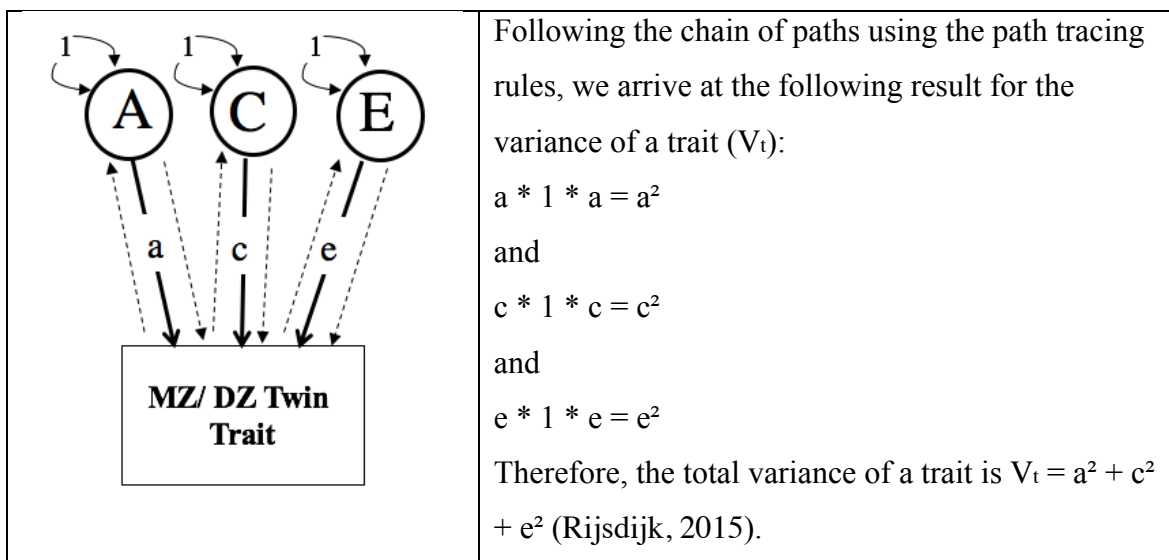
| 1 1 1 A C E a c e MZ/ DZ Twin Trait | Following the chain of paths using the path tracing rules, we arrive at the following result for the variance of a trait ($V_t$): $a * 1 * a = a^2$ and $c * 1 * c = c^2$ and $e * 1 * e = e^2$ Therefore, the total variance of a trait is $V_t = a^2 + c^2 + e^2$ (Rijsdijk, 2015). |
|---|---|